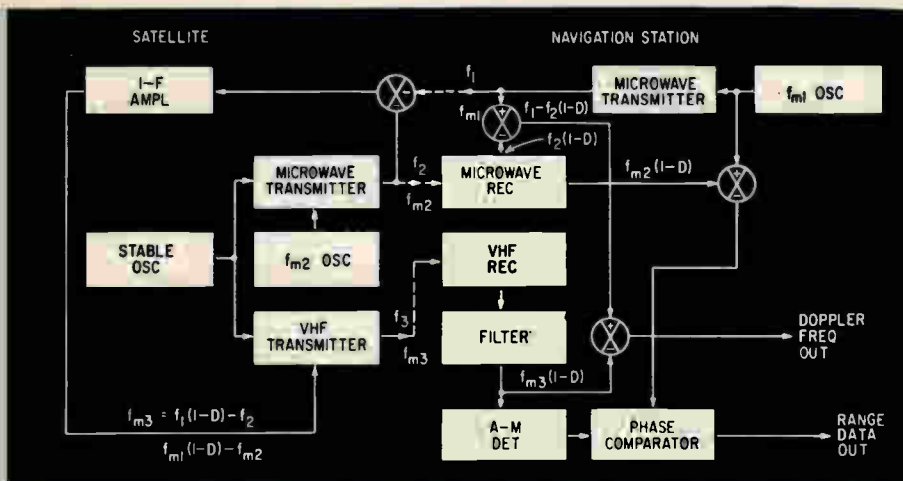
SATELLITE

NAVIGATION STATION

I-F AMPL

$f_1$

MICROWAVE TRANSMITTER

$f_{m1}$ OSC

$f_{m1}$

$f_1 - f_2(1-D)$

$f_2(1-D)$

MICROWAVE TRANSMITTER

$f_2$

$f_{m2}$

MICROWAVE REC

$f_{m2}(1-D)$

STABLE OSC

$f_{m2}$ OSC

VHF REC

VHF TRANSMITTER

$f_3$

$f_{m3}$

FILTER

DOPPLER FREQ OUT

$f_{m3}(1-D)$

$f_{m3} = f_1(1-D) - f_2$

$f_{m1}(1-D) - f_{m2}$

A-M DET

PHASE COMPARATOR

RANGE DATA OUT